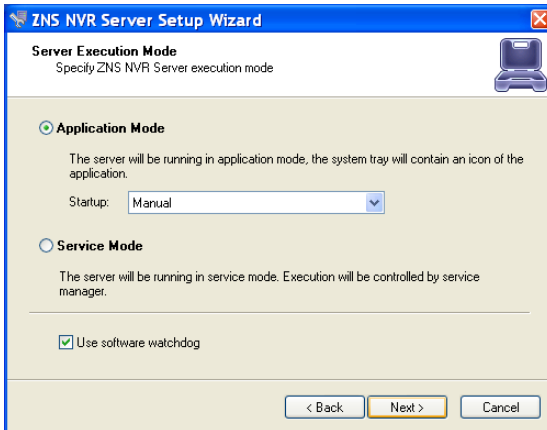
ZNS NVR Server Setup Wizard

Server Execution Mode
Specify ZNS NVR Server execution mode

Application Mode

The server will be running in application mode, the system tray will contain an icon of the application.

Startup: Manual

Service Mode

The server will be running in service mode. Execution will be controlled by service manager.

Use software watchdog

< Back
Next >
Cancel